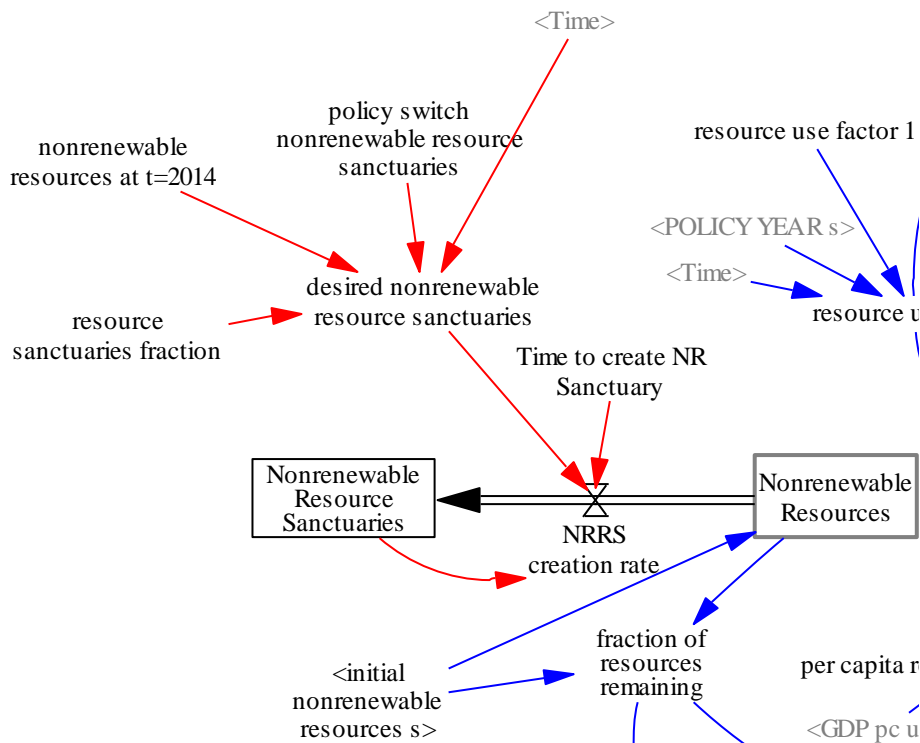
<Time>

policy switch nonrenewable resource sanctuaries

nonrenewable resources at t=2014

resource use factor 1

<POLICY YEAR s>

<Time>

resource u

desired nonrenewable resource sanctuaries

resource sanctuaries fraction

Time to create NR Sanctuary

Nonrenewable Resource Sanctuaries

NRRS creation rate

Nonrenewable Resources

fraction of resources remaining

<initial nonrenewable resources s>

per capita r

<GDP pc u